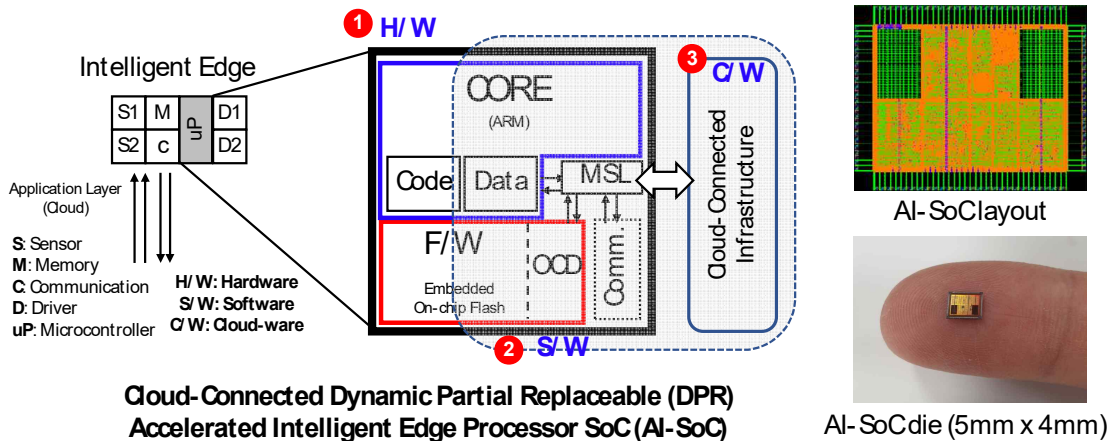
Intelligent Edge

| S1 | M | uP | D1 |
|---|---|---|---|
| S2 | C | uP | D2 |

Application Layer (Cloud)

S: Sensor
M: Memory
C: Communication
D: Driver
uP: Microcontroller

H/W: Hardware
S/W: Software
C/W: Cloud-ware

1 H/W

CORE
(ARM)

Code

Data

MSL

F/W

Embedded On-chip Flash

OCD

Comm.

2 S/W

3 C/W

Cloud-Connected Infrastructure

AI-SoC layout

AI-SoC die (5mm x 4mm)

Cloud-Connected Dynamic Partial Replaceable (DPR) Accelerated Intelligent Edge Processor SoC (AI-SoC)